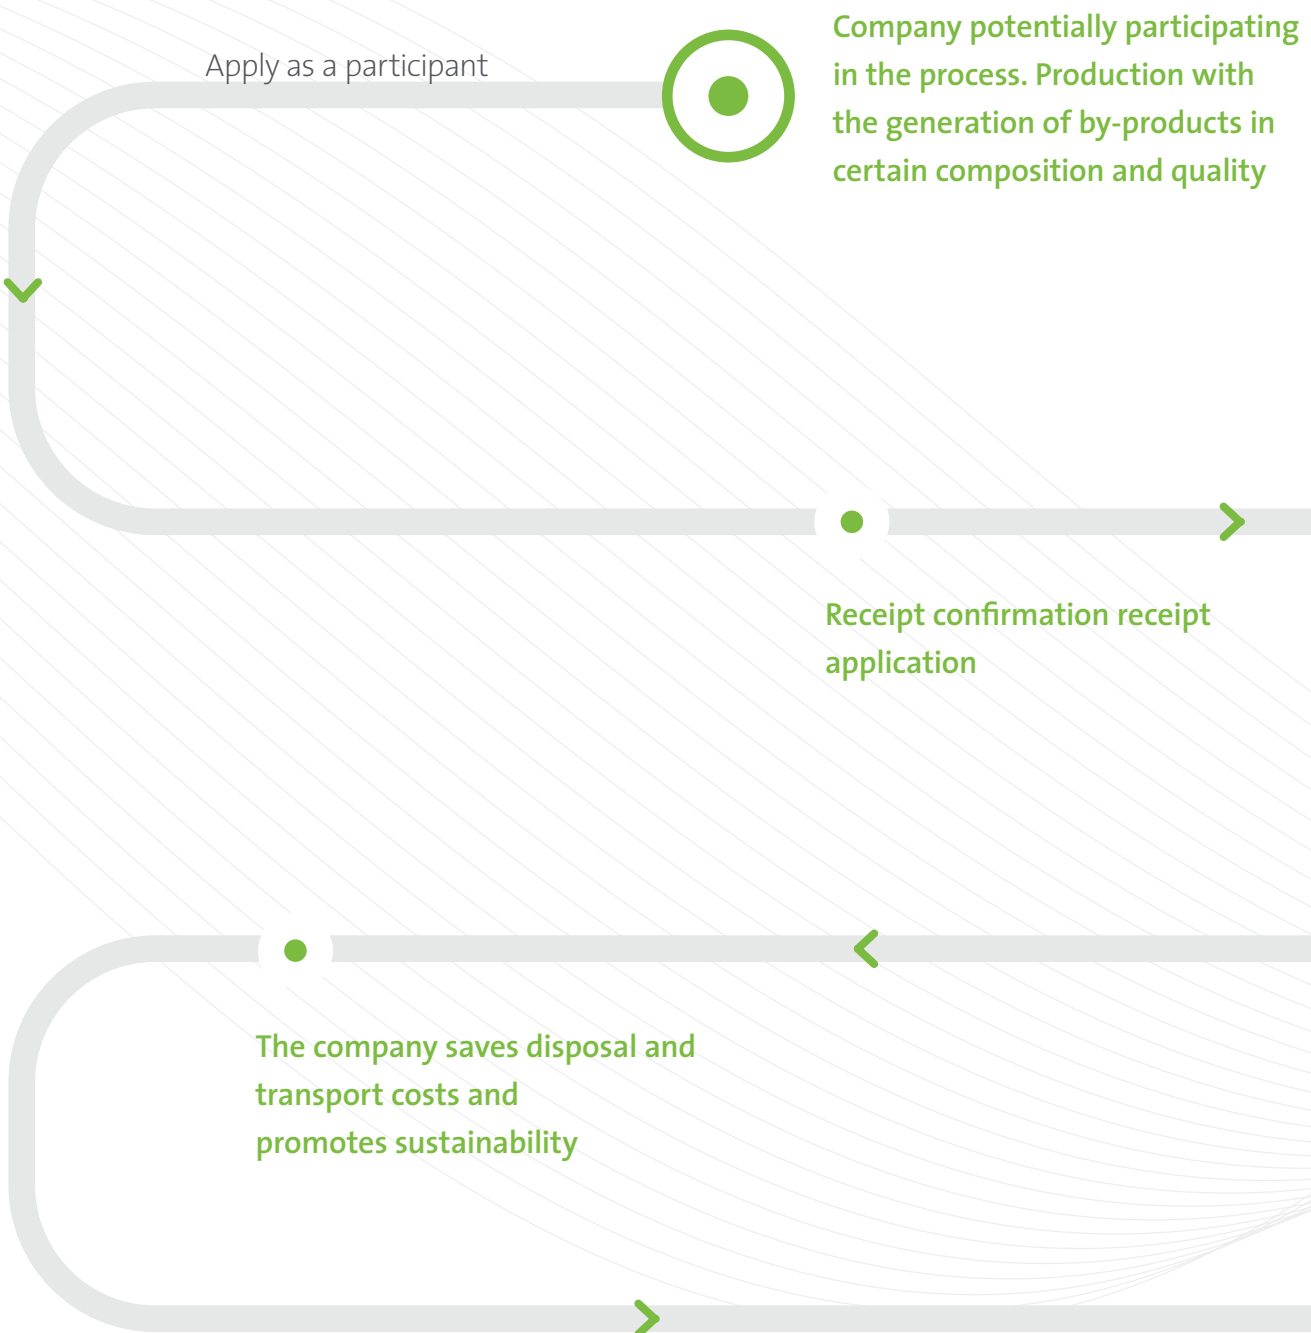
Apply as a participant

Company potentially participating in the process. Production with the generation of by-products in certain composition and quality

Receipt confirmation receipt application

The company saves disposal and transport costs and promotes sustainability